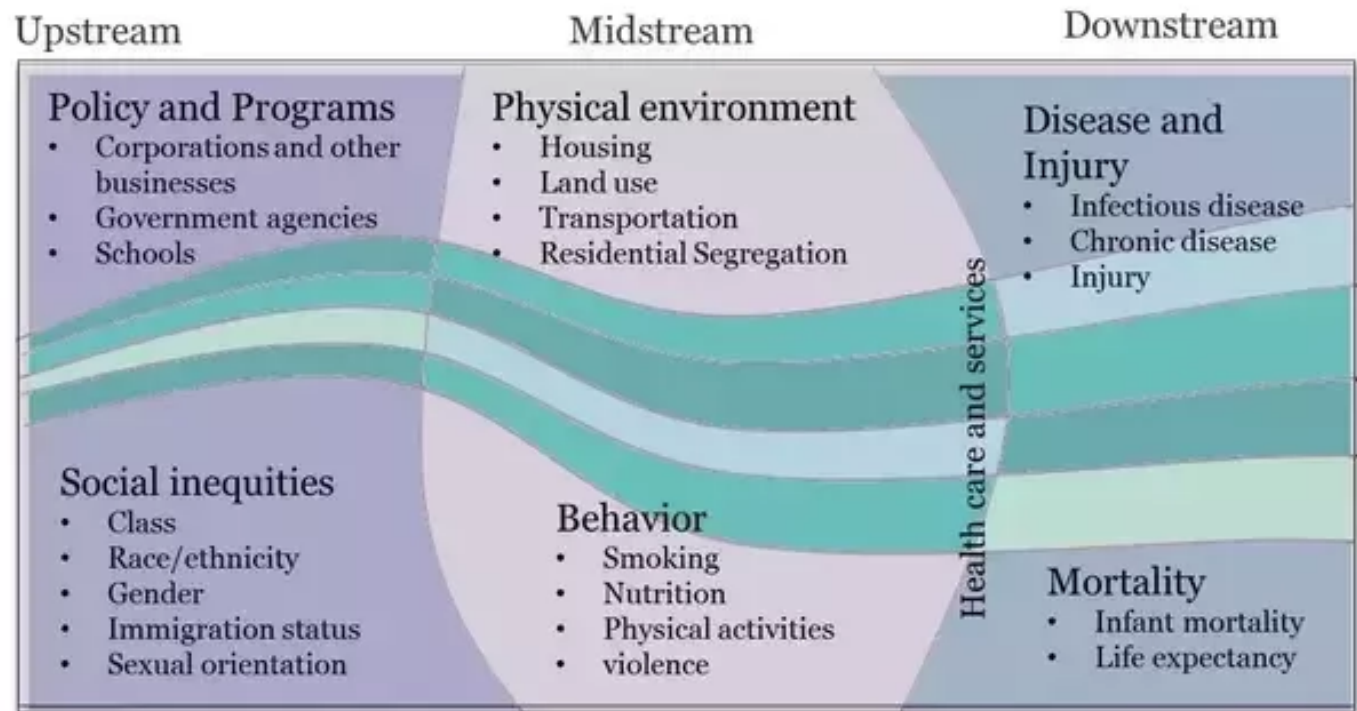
Upstream

Midstream

Downstream

Policy and Programs
- Corporations and other businesses
- Government agencies
- Schools

Physical environment
- Housing
- Land use
- Transportation
- Residential Segregation

Disease and Injury
- Infectious disease
- Chronic disease
- Injury

Health care and services

Social inequities
- Class
- Race/ethnicity
- Gender
- Immigration status
- Sexual orientation

Behavior
- Smoking
- Nutrition
- Physical activities
- violence

Mortality
- Infant mortality
- Life expectancy